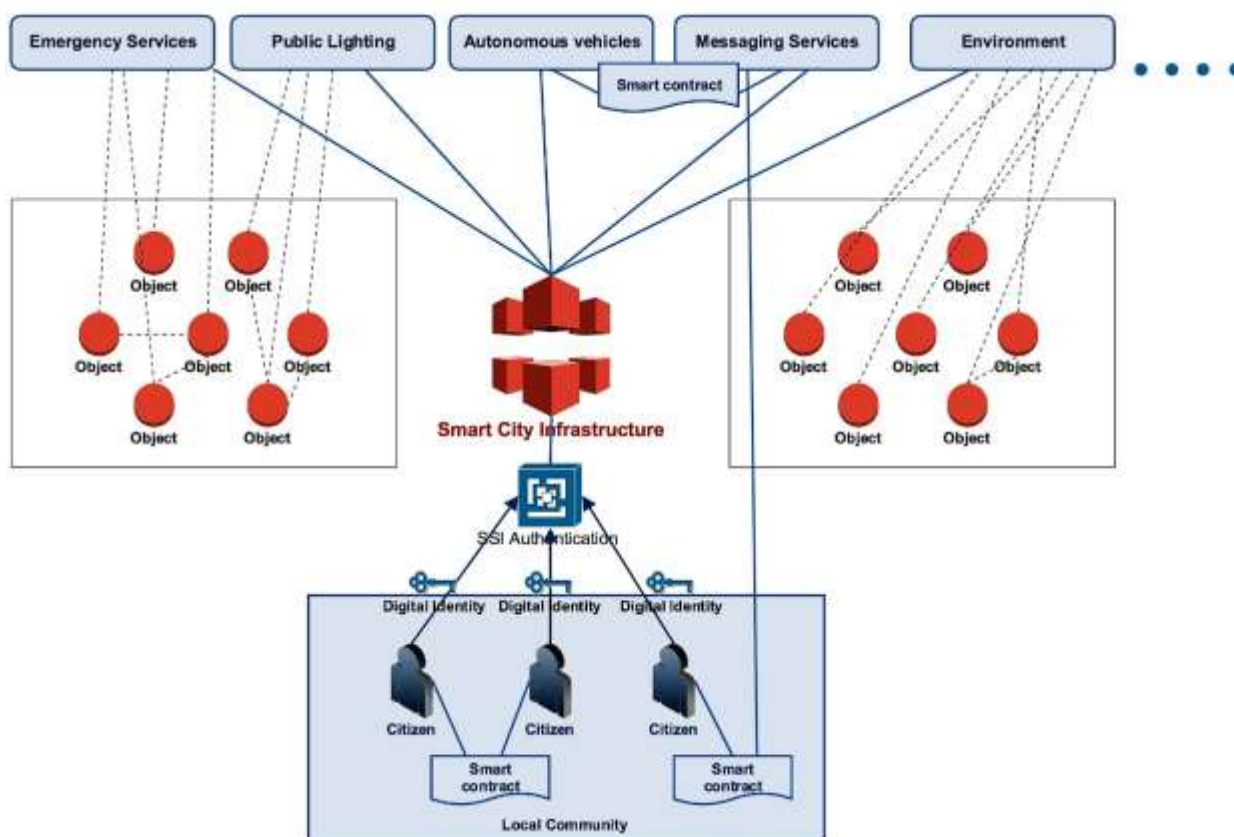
Emergency Services

Public Lighting

Autonomous vehicles

Messaging Services

Environment

Smart contract

Object

Object

Object

Object

Object

Object

Object

Smart City Infrastructure

Object

Object

Object

Object

Object

Object

Object

SSI Authentication

Digital identity

Digital identity

Digital identity

Citizen

Citizen

Citizen

Smart contract

Smart contract

Local Community